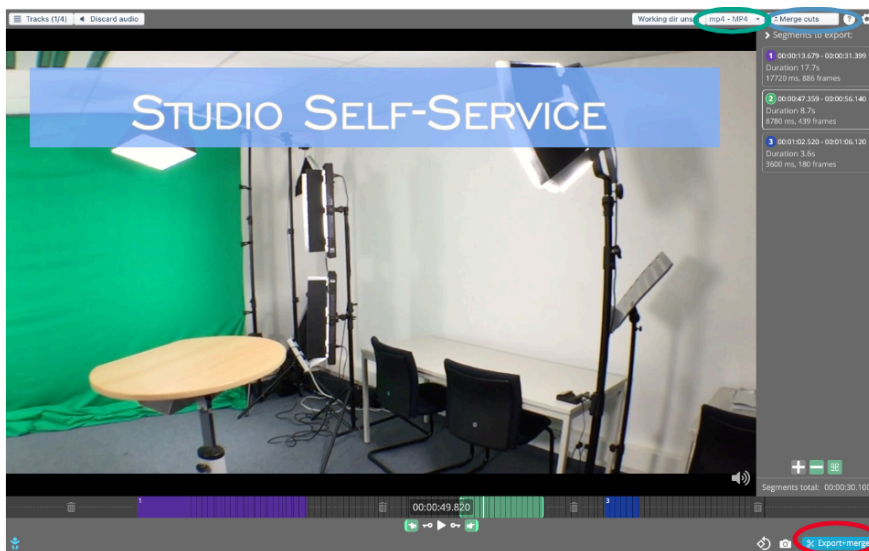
Tracks (1/4)
Discard audio
Working dir uns
mp4 - MP4
Merge cuts
?

Segments to export:

1 00:00:13.679 - 00:00:31.399
Duration 17.7s
17720 ms, 886 frames

2 00:00:47.359 - 00:00:56.140
Duration 8.7s
8780 ms, 439 frames

3 00:01:02.520 - 00:01:06.120
Duration 3.6s
3600 ms, 180 frames

Studio Self-Service

Segments total: 00:00:30.100

1
00:00:49.820
3

Export+merge